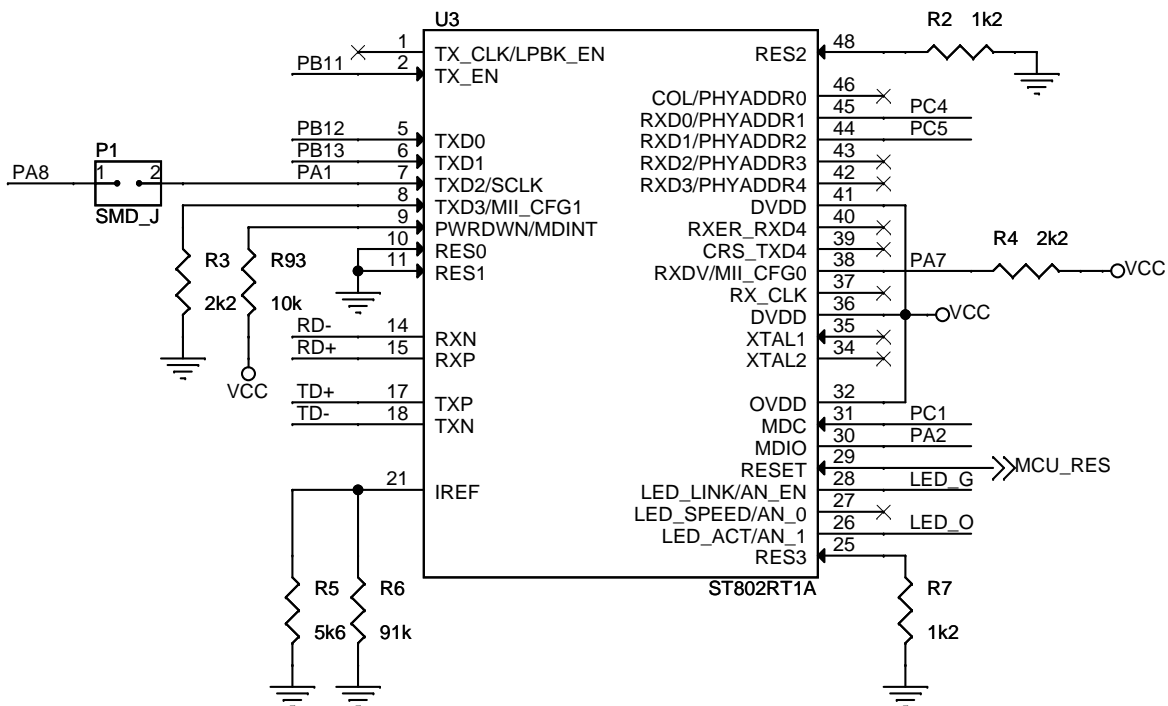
U3

R2 1k2

1 TX_CLK/LPBK_EN
PB11 2 TX_EN
PB12 5 TXD0
PB13 6 TXD1
PA8
P1
1 2
SMD_J
PA1 7 TXD2/SCLK
8 TXD3/MII_CFG1
9 PWRDWN/MDINT
10 RES0
11 RES1
R3
2k2
R93
10k
VCC
RD- 14 RXN
RD+ 15 RXP
TD+ 17 TXP
TD- 18 TXN
21 IREF
R5
5k6
R6
91k

RES2 48
COL/PHYADDR0 46
RXD0/PHYADDR1 45 PC4
RXD1/PHYADDR2 44 PC5
RXD2/PHYADDR3 43
RXD3/PHYADDR4 42
DVDD 41
RXER_RXD4 40
CRS_TXD4 39
RXDV/MII_CFG0 38 PA7
R4 2k2
VCC
RX_CLK 37
DVDD 36
VCC
XTAL1 35
XTAL2 34
OVDD 32
MDC 31 PC1
MDIO 30 PA2
RESET 29
MCU_RES
LED_LINK/AN_EN 28 LED_G
LED_SPEED/AN_0 27
LED_ACT/AN_1 26 LED_O
RES3 25
ST802RT1A
R7
1k2